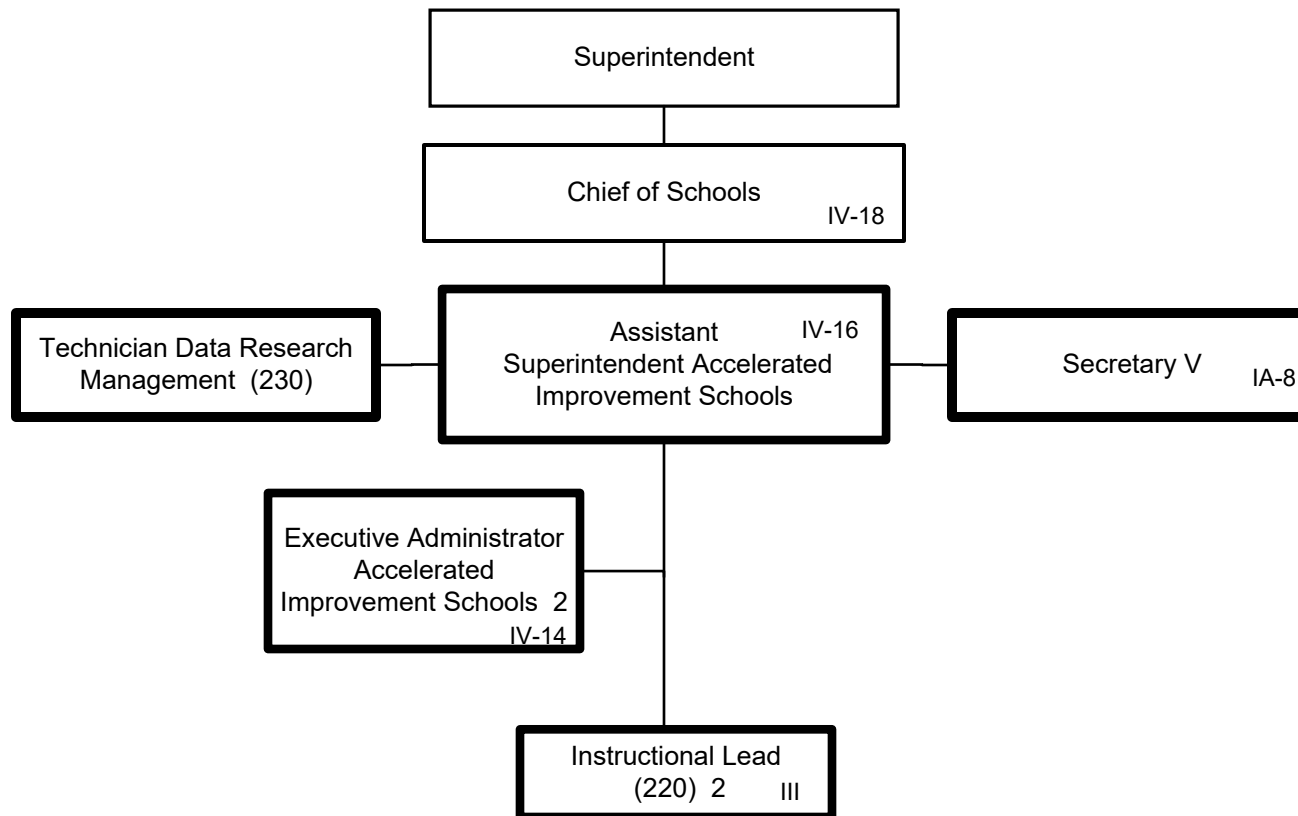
Superintendent

Chief of Schools
IV-18

Technician Data Research Management (230)

Assistant Superintendent Accelerated Improvement Schools
IV-16

Secretary V
IA-8

Executive Administrator Accelerated Improvement Schools 2
IV-14

Instructional Lead (220) 2
III